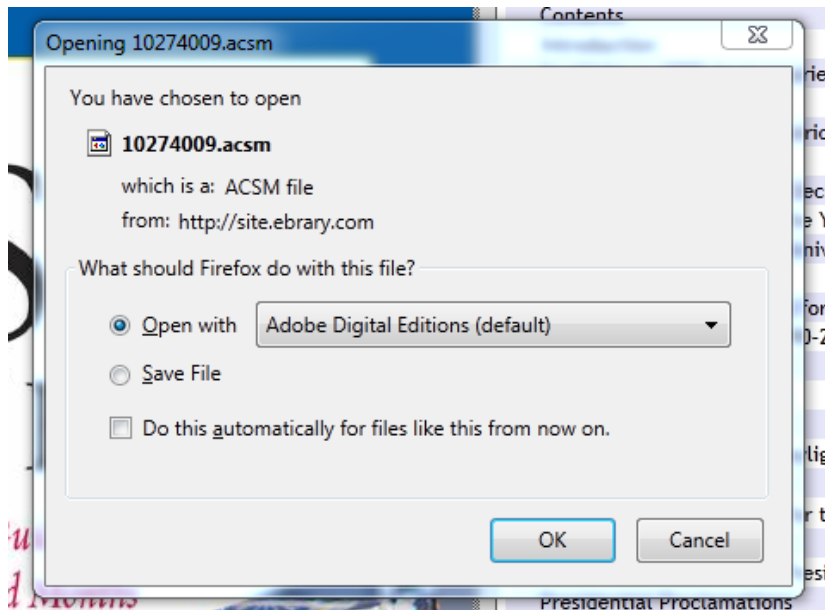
Contents

Opening 10274009.acsm

You have chosen to open

10274009.acsm

which is a: ACSM file

from: http://site.ebrary.com

What should Firefox do with this file?

Open with Adobe Digital Editions (default)

Save File

Do this automatically for files like this from now on.

OK

Cancel

Presidential Proclamations